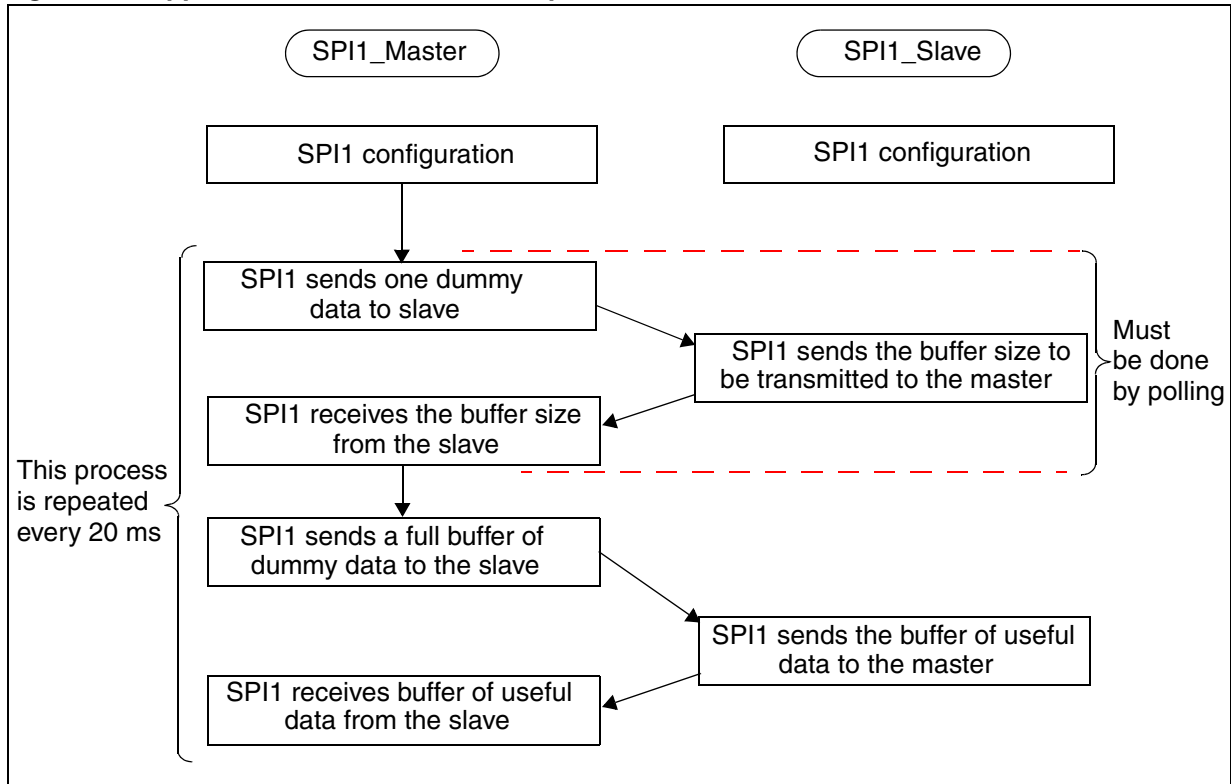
SPI1_Master

SPI1_Slave

SPI1 configuration

SPI1 configuration

SPI1 sends one dummy data to slave

SPI1 sends the buffer size to be transmitted to the master

Must be done by polling

SPI1 receives the buffer size from the slave

This process is repeated every 20 ms

SPI1 sends a full buffer of dummy data to the slave

SPI1 sends the buffer of useful data to the master

SPI1 receives buffer of useful data from the slave